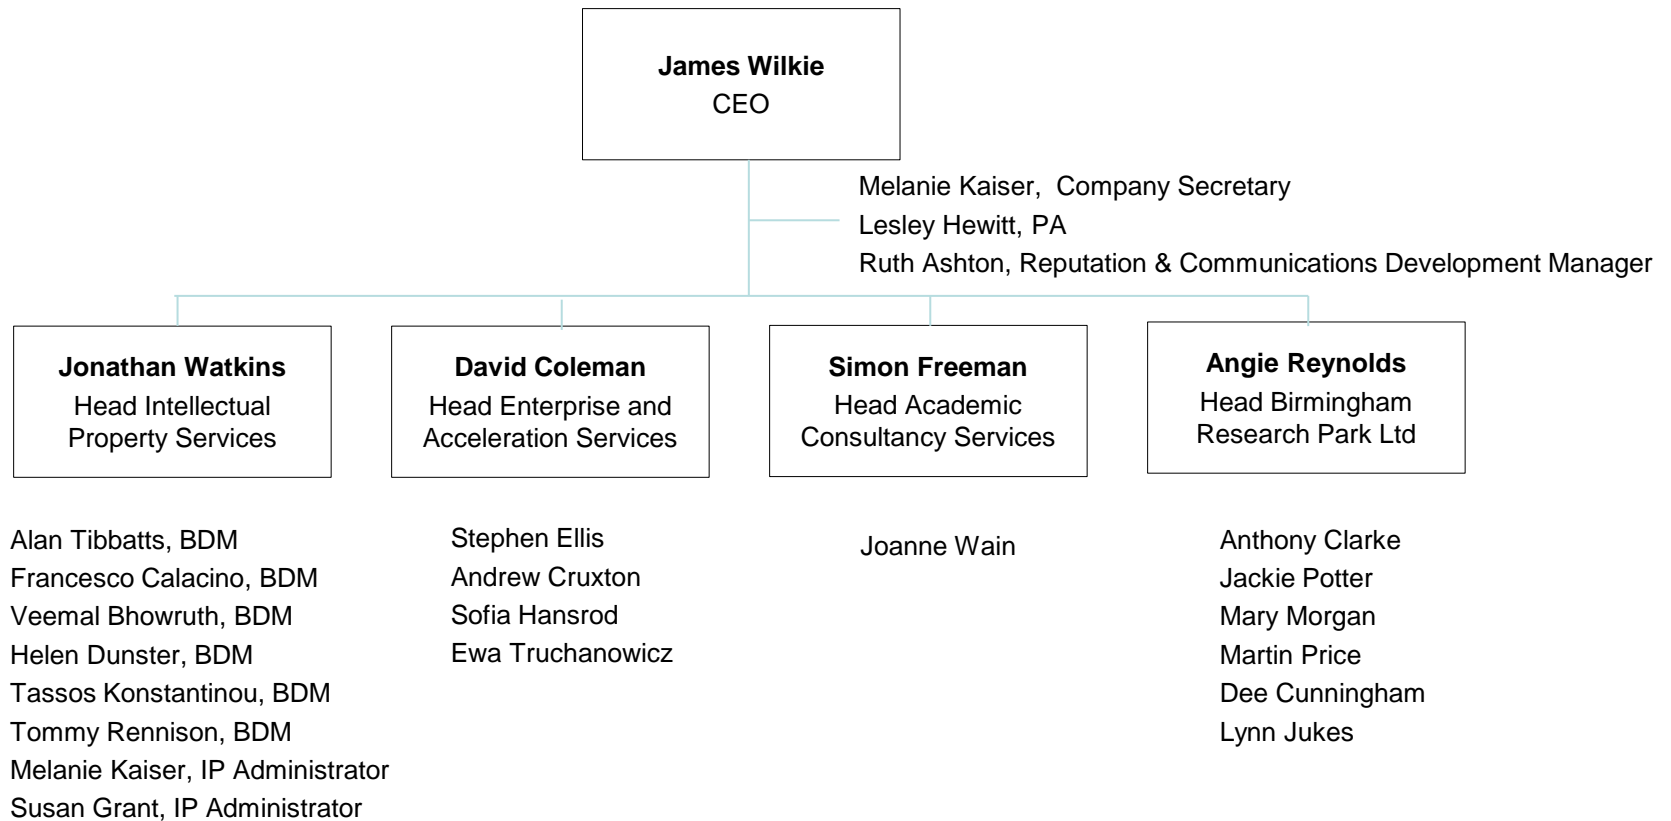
**James Wilkie**
CEO

Melanie Kaiser, Company Secretary
Lesley Hewitt, PA
Ruth Ashton, Reputation & Communications Development Manager

**Jonathan Watkins**
Head Intellectual Property Services

**David Coleman**
Head Enterprise and Acceleration Services

**Simon Freeman**
Head Academic Consultancy Services

**Angie Reynolds**
Head Birmingham Research Park Ltd

Alan Tibbatts, BDM
Francesco Calacino, BDM
Veemal Bhowruth, BDM
Helen Dunster, BDM
Tassos Konstantinou, BDM
Tommy Rennison, BDM
Melanie Kaiser, IP Administrator
Susan Grant, IP Administrator

Stephen Ellis
Andrew Cruxton
Sofia Hansrod
Ewa Truchanowicz

Joanne Wain

Anthony Clarke
Jackie Potter
Mary Morgan
Martin Price
Dee Cunningham
Lynn Jukes